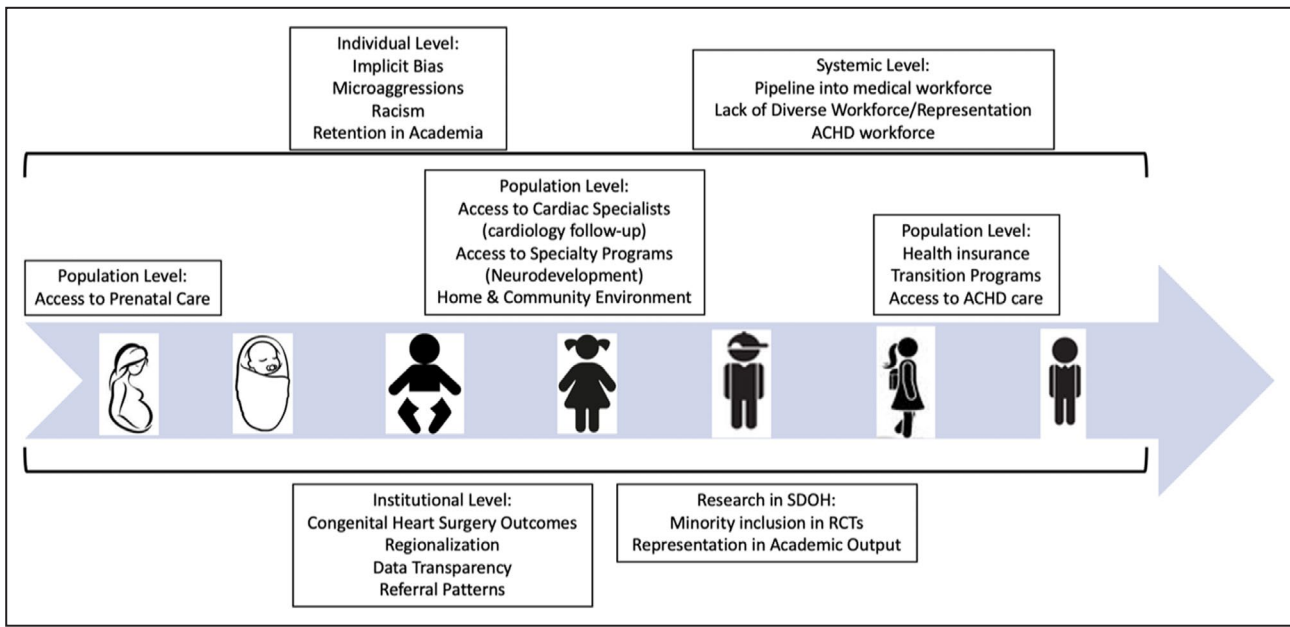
Individual Level:
Implicit Bias
Microaggressions
Racism
Retention in Academia

Systemic Level:
Pipeline into medical workforce
Lack of Diverse Workforce/Representation
ACHD workforce

Population Level:
Access to Prenatal Care

Population Level:
Access to Cardiac Specialists
(cardiology follow-up)
Access to Specialty Programs
(Neurodevelopment)
Home & Community Environment

Population Level:
Health insurance
Transition Programs
Access to ACHD care

Institutional Level:
Congenital Heart Surgery Outcomes
Regionalization
Data Transparency
Referral Patterns

Research in SDOH:
Minority inclusion in RCTs
Representation in Academic Output